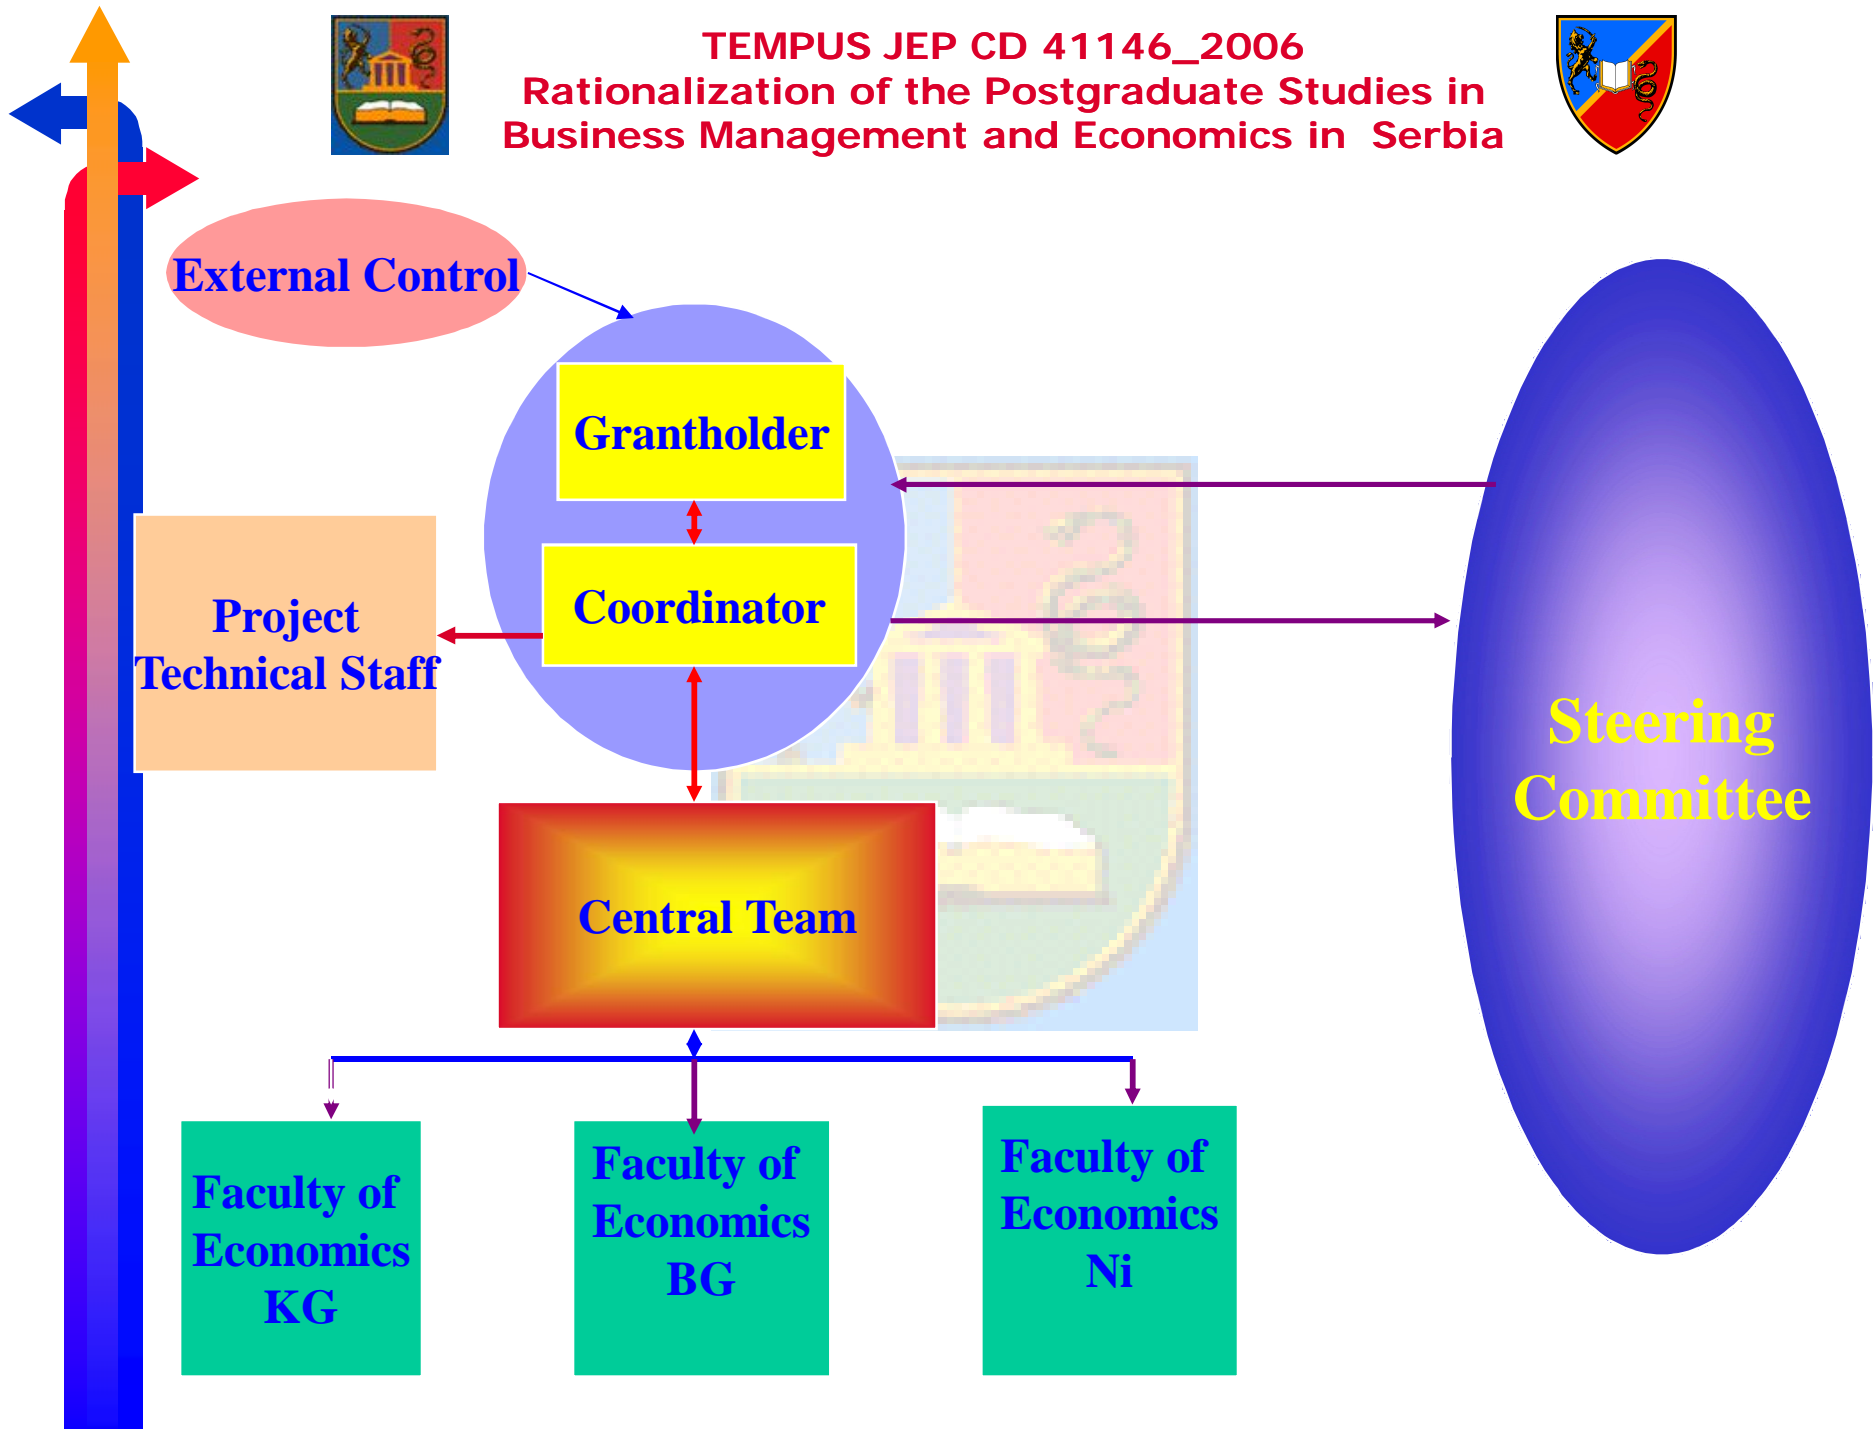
TEMPUS JEP CD 41146_2006
Rationalization of the Postgraduate Studies in Business Management and Economics in Serbia

External Control

Grantholder

Coordinator

Project Technical Staff

Steering Committee

Central Team

Faculty of Economics KG

Faculty of Economics BG

Faculty of Economics Ni